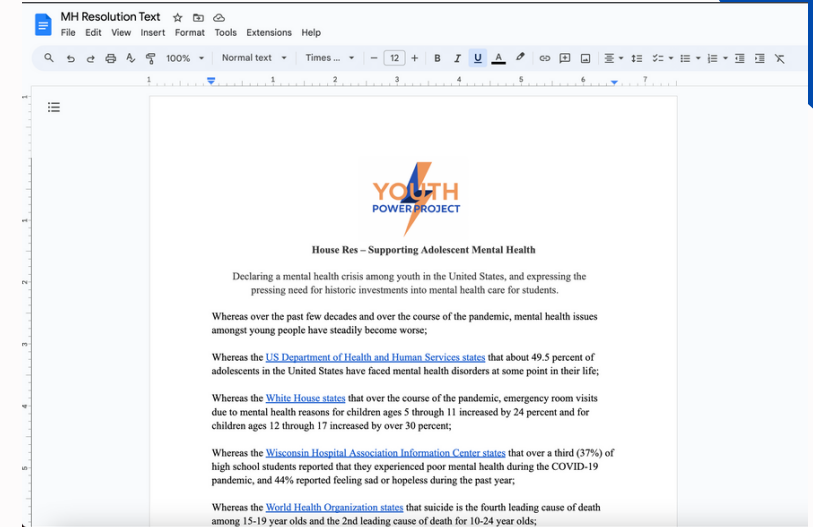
MH Resolution Text
File Edit View Insert Format Tools Extensions Help
100% Normal text Times ... 12
1 2 3 4 5 6 7

YOUTH
POWER PROJECT

House Res – Supporting Adolescent Mental Health

Declaring a mental health crisis among youth in the United States, and expressing the pressing need for historic investments into mental health care for students.

Whereas over the past few decades and over the course of the pandemic, mental health issues amongst young people have steadily become worse;

Whereas the US Department of Health and Human Services states that about 49.5 percent of adolescents in the United States have faced mental health disorders at some point in their life;

Whereas the White House states that over the course of the pandemic, emergency room visits due to mental health reasons for children ages 5 through 11 increased by 24 percent and for children ages 12 through 17 increased by over 30 percent;

Whereas the Wisconsin Hospital Association Information Center states that over a third (37%) of high school students reported that they experienced poor mental health during the COVID-19 pandemic, and 44% reported feeling sad or hopeless during the past year;

Whereas the World Health Organization states that suicide is the fourth leading cause of death among 15-19 year olds and the 2nd leading cause of death for 10-24 year olds;